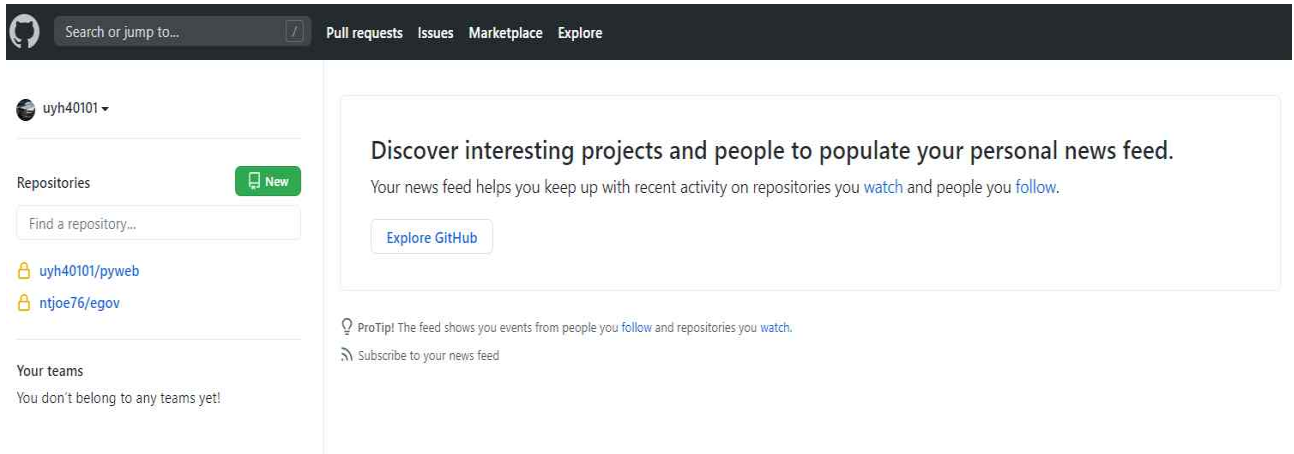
Search or jump to... /

Pull requests Issues Marketplace Explore

uyh40101

Repositories

New

Find a repository...

uyh40101/pyweb

ntjoe76/egov

Your teams

You don't belong to any teams yet!

Discover interesting projects and people to populate your personal news feed.

Your news feed helps you keep up with recent activity on repositories you watch and people you follow.

Explore GitHub

ProTip! The feed shows you events from people you follow and repositories you watch.

Subscribe to your news feed